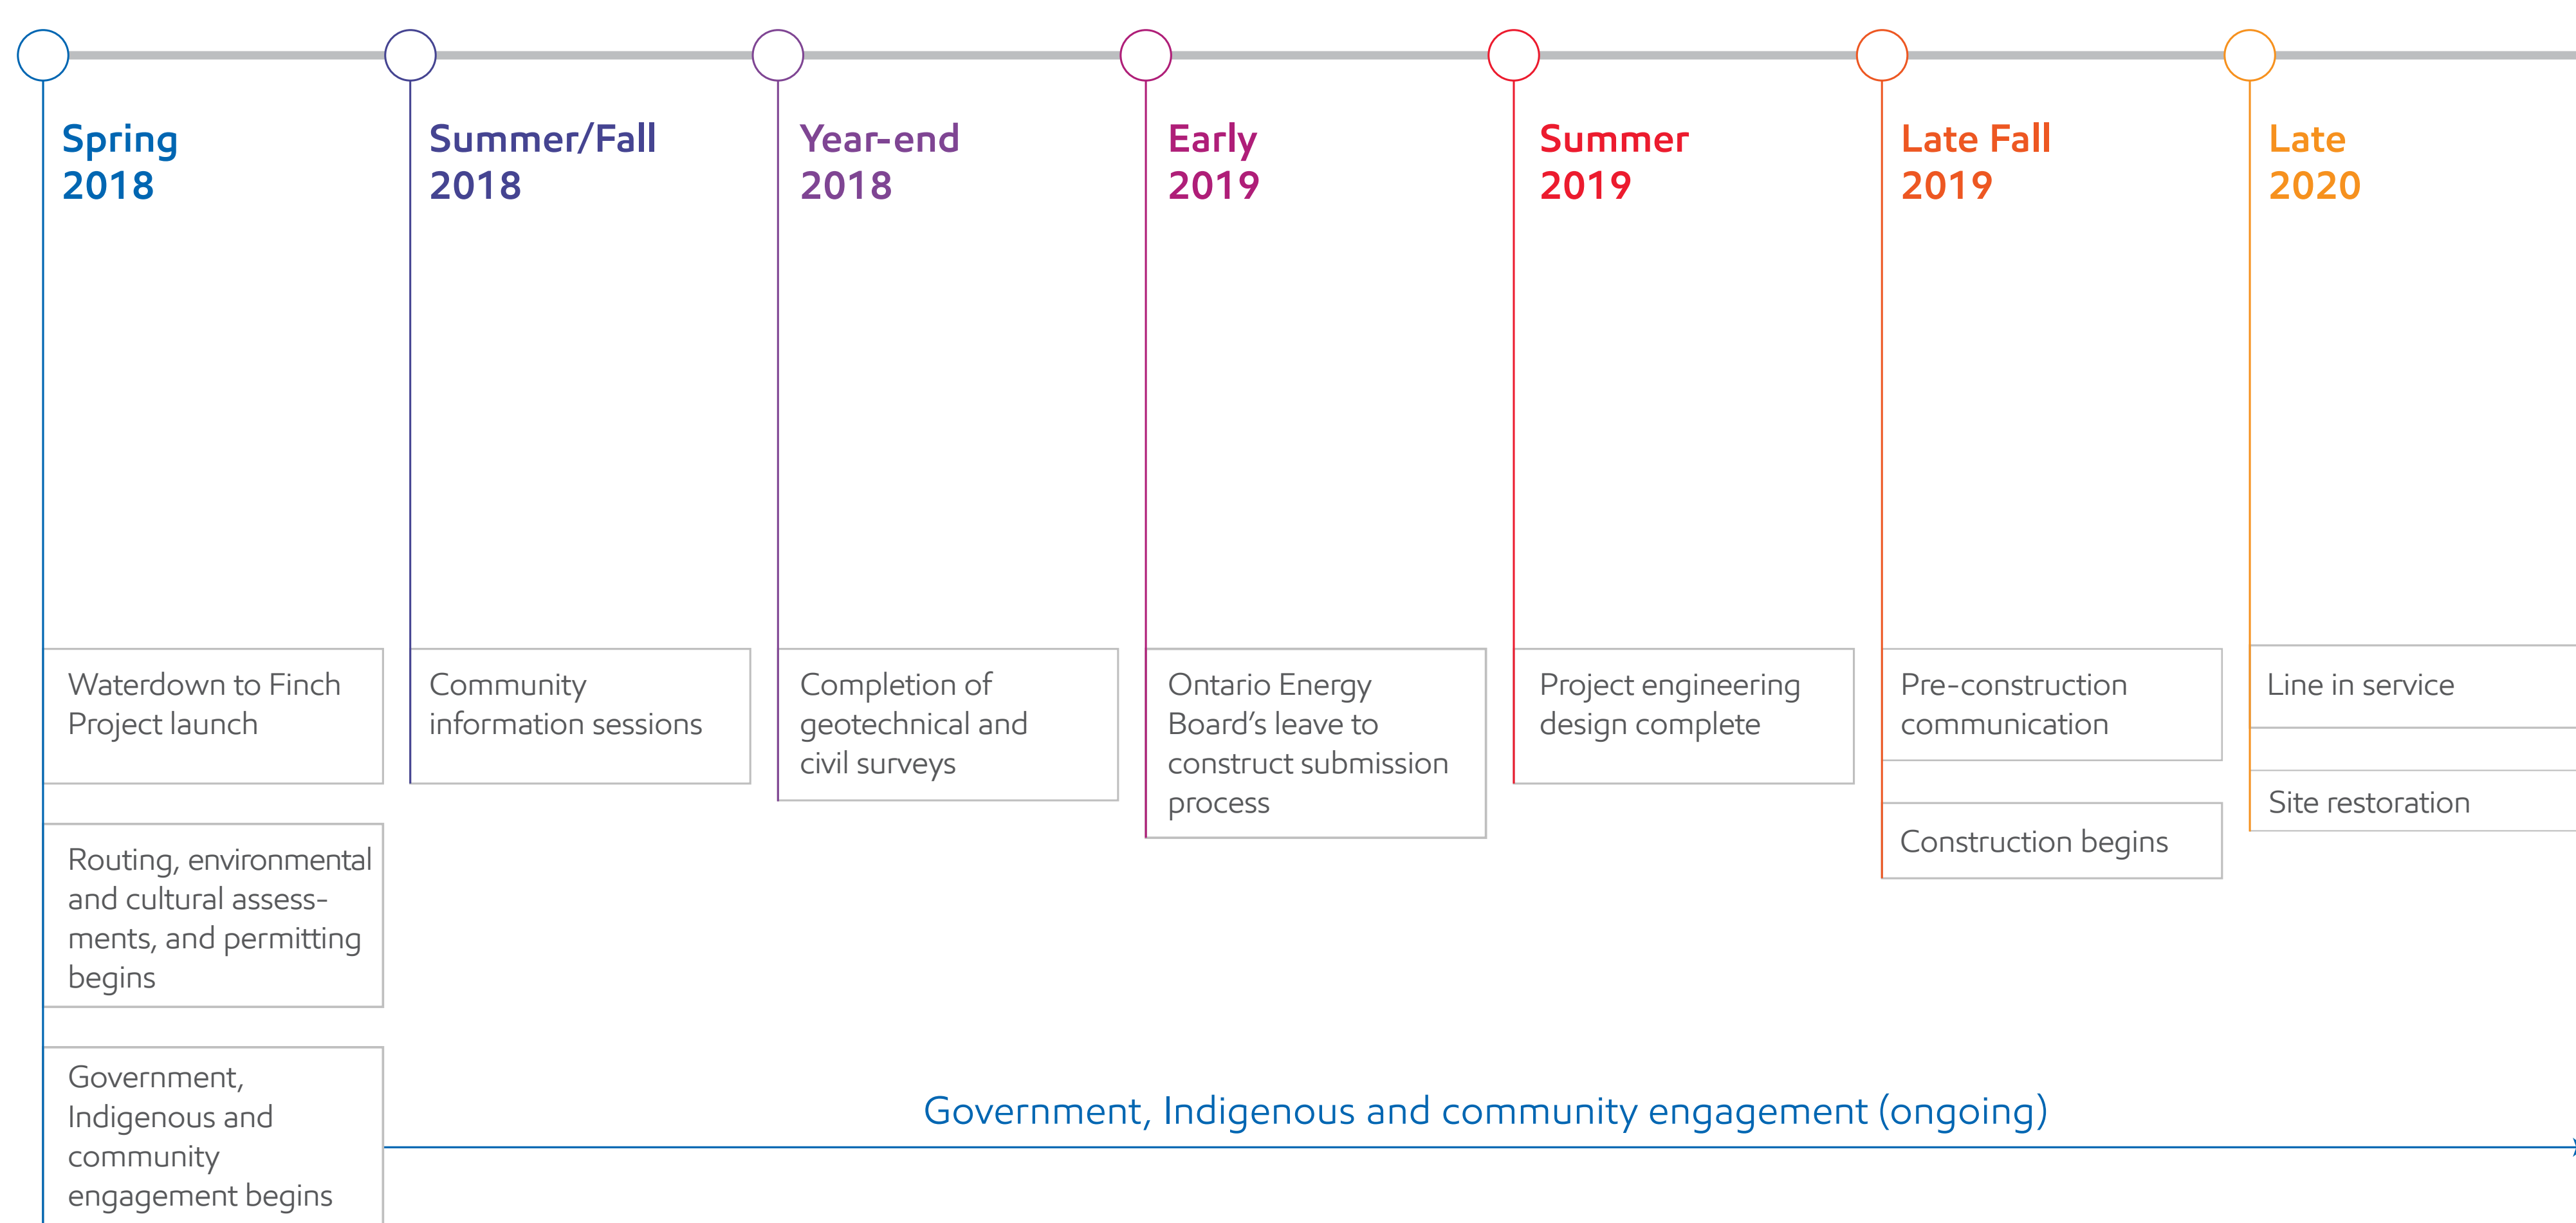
Spring 2018

Waterdown to Finch Project launch

Routing, environmental and cultural assessments, and permitting begins

Government, Indigenous and community engagement begins

Summer/Fall 2018

Community information sessions

Year-end 2018

Completion of geotechnical and civil surveys

Early 2019

Ontario Energy Board's leave to construct submission process

Summer 2019

Project engineering design complete

Late Fall 2019

Pre-construction communication

Construction begins

Late 2020

Line in service

Site restoration

Government, Indigenous and community engagement (ongoing)